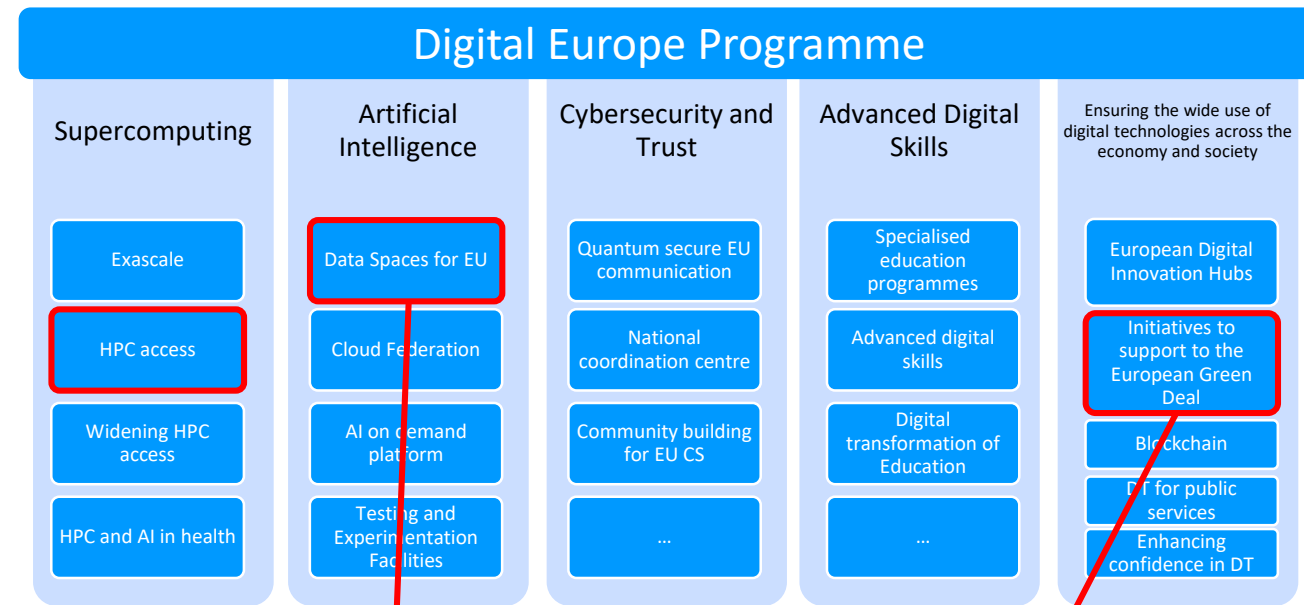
Digital Europe Programme

Supercomputing

Exascale

HPC access

Widening HPC access

HPC and AI in health

Artificial Intelligence

Data Spaces for EU

Cloud Federation

AI on demand platform

Testing and Experimentation Facilities

Cybersecurity and Trust

Quantum secure EU communication

National coordination centre

Community building for EU CS

…

Advanced Digital Skills

Specialised education programmes

Advanced digital skills

Digital transformation of Education

…

Ensuring the wide use of digital technologies across the economy and society

European Digital Innovation Hubs

Initiatives to support to the European Green Deal

Blockchain

DT for public services

Enhancing confidence in DT